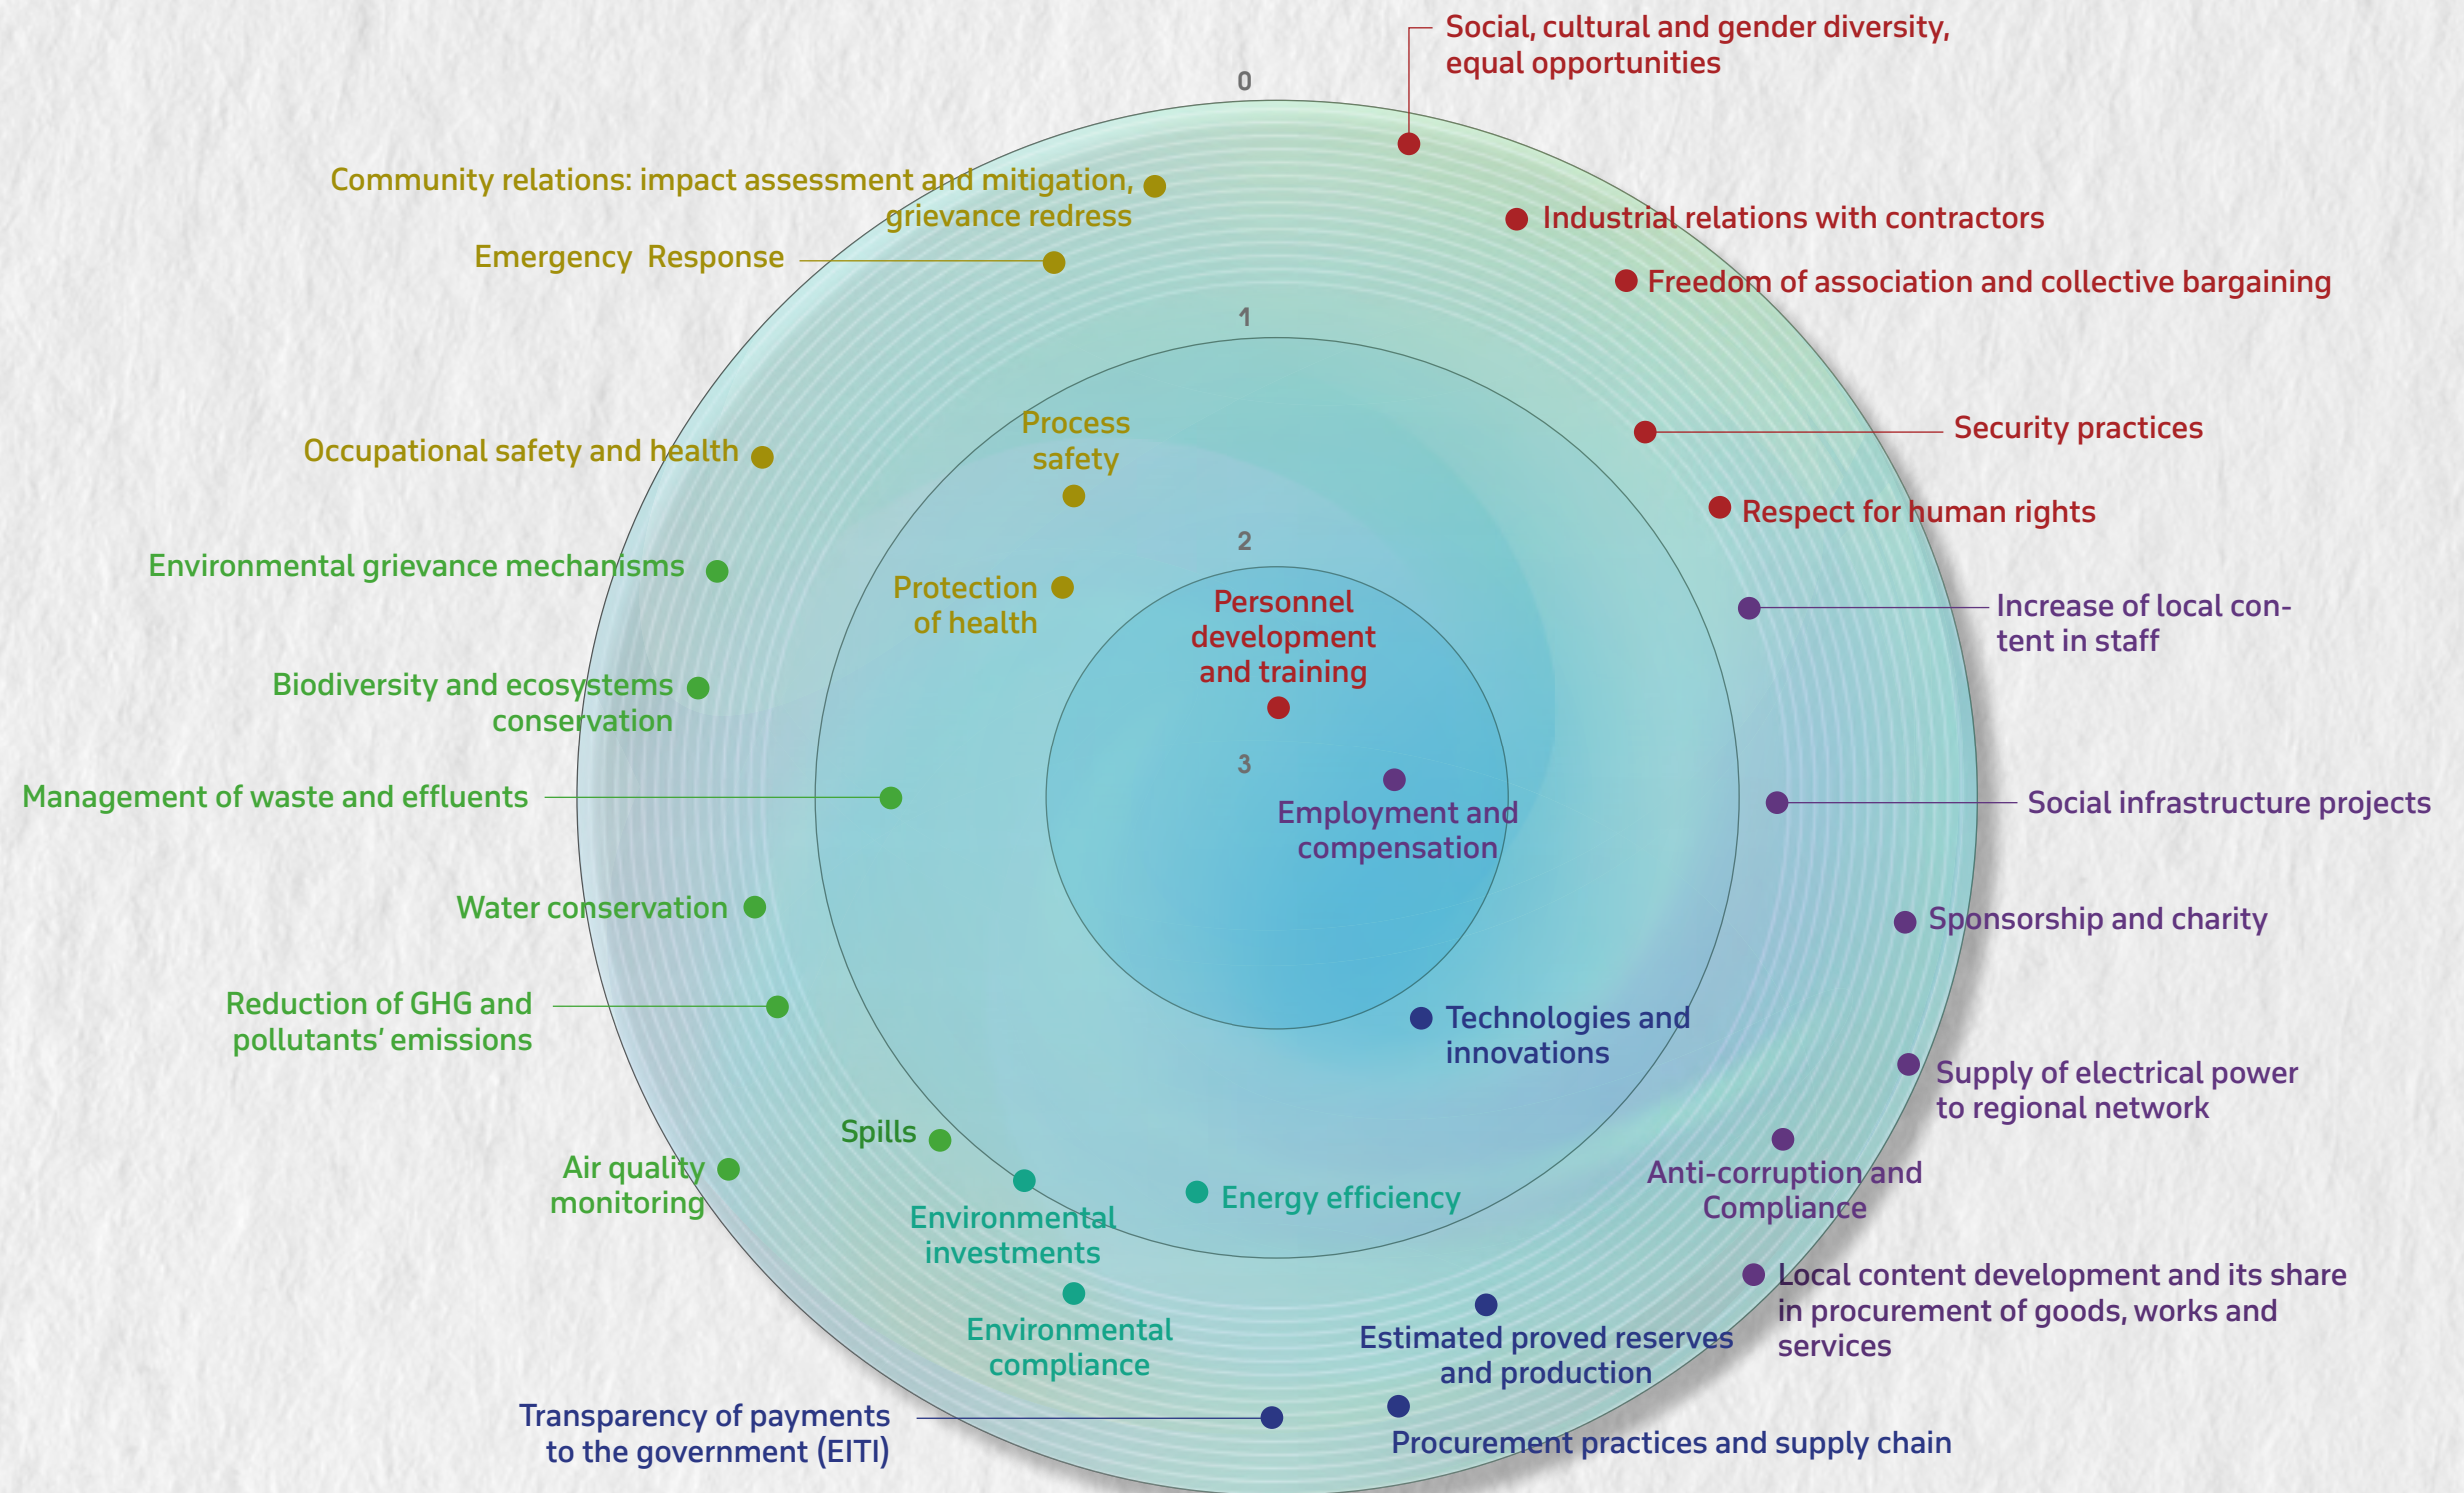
0

Social, cultural and gender diversity, equal opportunities

Community relations: impact assessment and mitigation, grievance redress

Industrial relations with contractors

Emergency Response

Freedom of association and collective bargaining

1

Process safety

Occupational safety and health

Security practices

Respect for human rights

2

Environmental grievance mechanisms

Protection of health

Personnel development and training

Increase of local content in staff

Biodiversity and ecosystems conservation

3

Management of waste and effluents

Employment and compensation

Social infrastructure projects

Water conservation

Sponsorship and charity

Reduction of GHG and pollutants' emissions

Technologies and innovations

Supply of electrical power to regional network

Spills

Air quality monitoring

Anti-corruption and Compliance

Energy efficiency

Environmental investments

Local content development and its share in procurement of goods, works and services

Environmental compliance

Estimated proved reserves and production

Transparency of payments to the government (EITI)

Procurement practices and supply chain